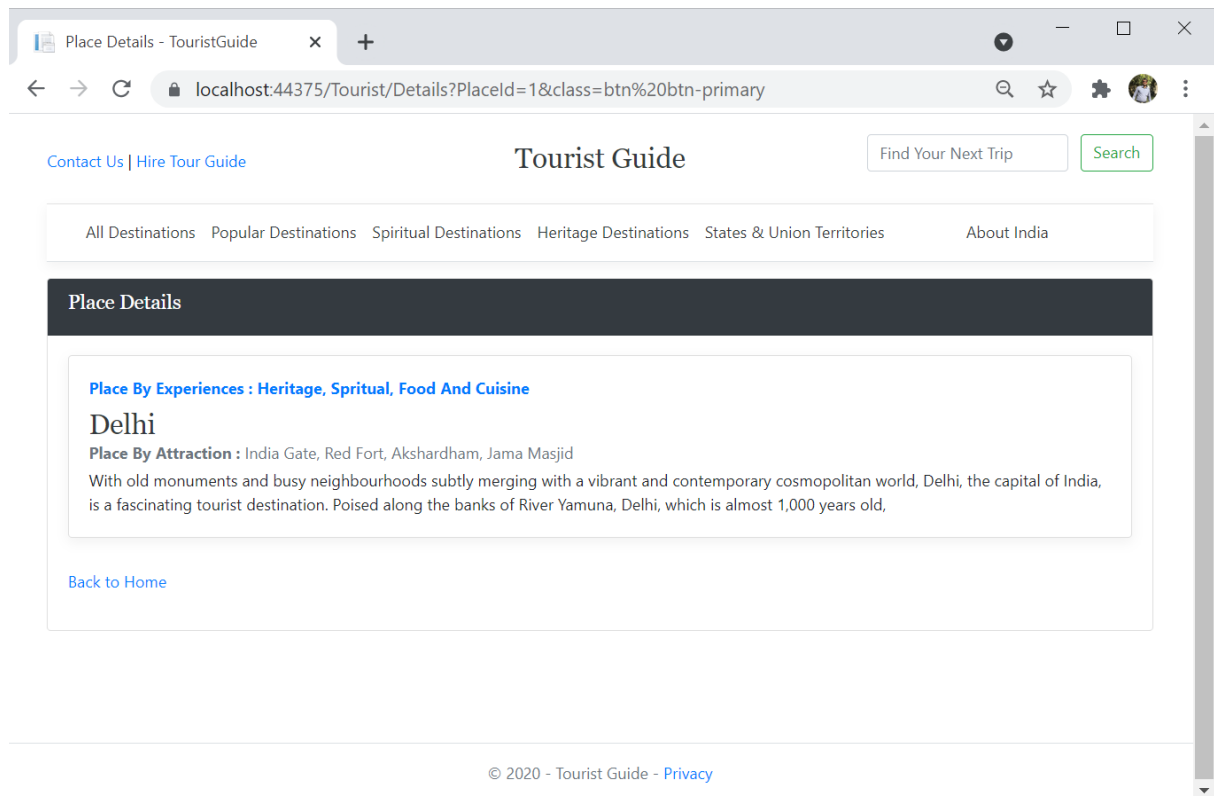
Place Details - TouristGuide

localhost:44375/Tourist/Details?PlaceId=1&class=btn%20btn-primary

Contact Us | Hire Tour Guide

Tourist Guide

Find Your Next Trip

Search

All Destinations Popular Destinations Spiritual Destinations Heritage Destinations States & Union Territories About India

Place Details

Place By Experiences : Heritage, Spritual, Food And Cuisine

Delhi

Place By Attraction : India Gate, Red Fort, Akshardham, Jama Masjid

With old monuments and busy neighbourhoods subtly merging with a vibrant and contemporary cosmopolitan world, Delhi, the capital of India, is a fascinating tourist destination. Poised along the banks of River Yamuna, Delhi, which is almost 1,000 years old,

Back to Home

© 2020 - Tourist Guide - Privacy